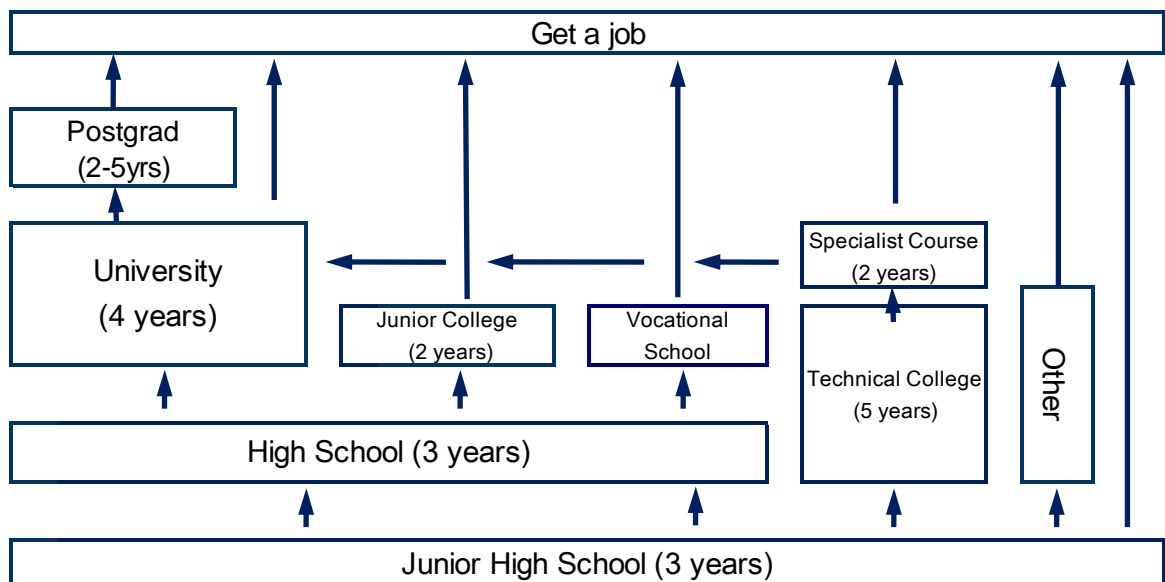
Get a job

Postgrad
(2-5yrs)

University
(4 years)

Junior College
(2 years)

Vocational
School

Specialist Course
(2 years)

Technical College
(5 years)

Other

High School (3 years)

Junior High School (3 years)